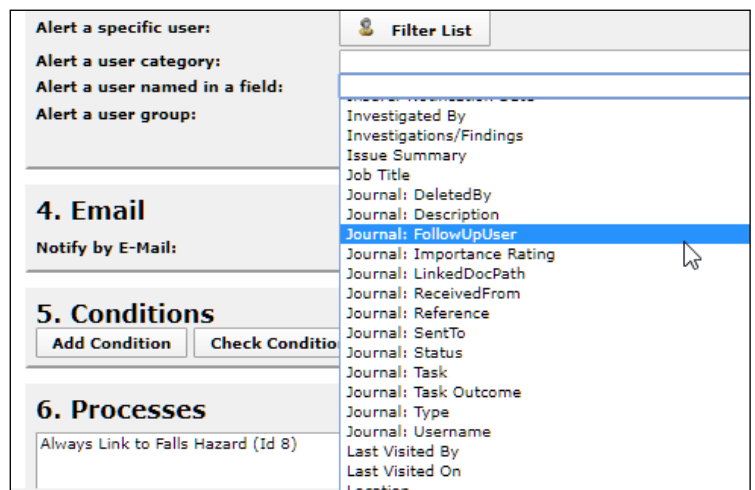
Alert a specific user:
Filter List
Alert a user category:
Alert a user named in a field:
Alert a user group:

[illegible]
Investigated By
Investigations/Findings
Issue Summary
Job Title
Journal: DeletedBy
Journal: Description
Journal: FollowUpUser
Journal: Importance Rating
Journal: LinkedDocPath
Journal: ReceivedFrom
Journal: Reference
Journal: SentTo
Journal: Status
Journal: Task
Journal: Task Outcome
Journal: Type
Journal: Username
Last Visited By
Last Visited On
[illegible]

4. Email
Notify by E-Mail:

5. Conditions
Add Condition
Check Conditio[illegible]

6. Processes
Always Link to Falls Hazard (Id 8)